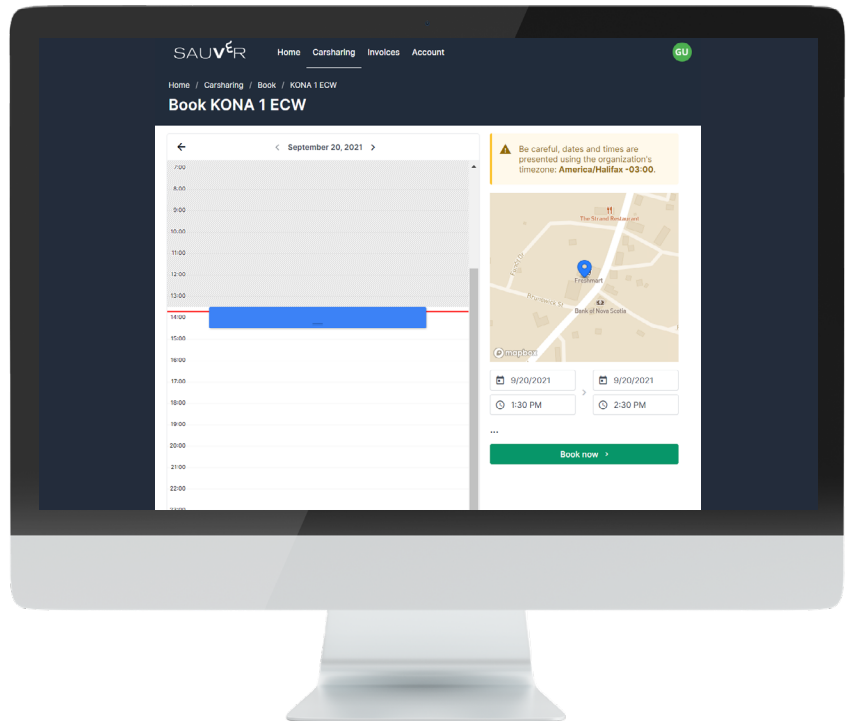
SAUVER Home Carsharing Invoices Account GU

Home / Carsharing / Book / KONA 1 ECW

Book KONA 1 ECW

September 20, 2021

7:00
8:00
9:00
10:00
11:00
12:00
13:00
14:00
15:00
16:00
17:00
18:00
19:00
20:00
21:00
22:00

Be careful, dates and times are presented using the organization's timezone: America/Halifax -03:00.

The Sun and Restaurant
Freshmart
Bank of Nova Scotia
mapbox

9/20/2021
1:30 PM
9/20/2021
2:30 PM

...

Book now